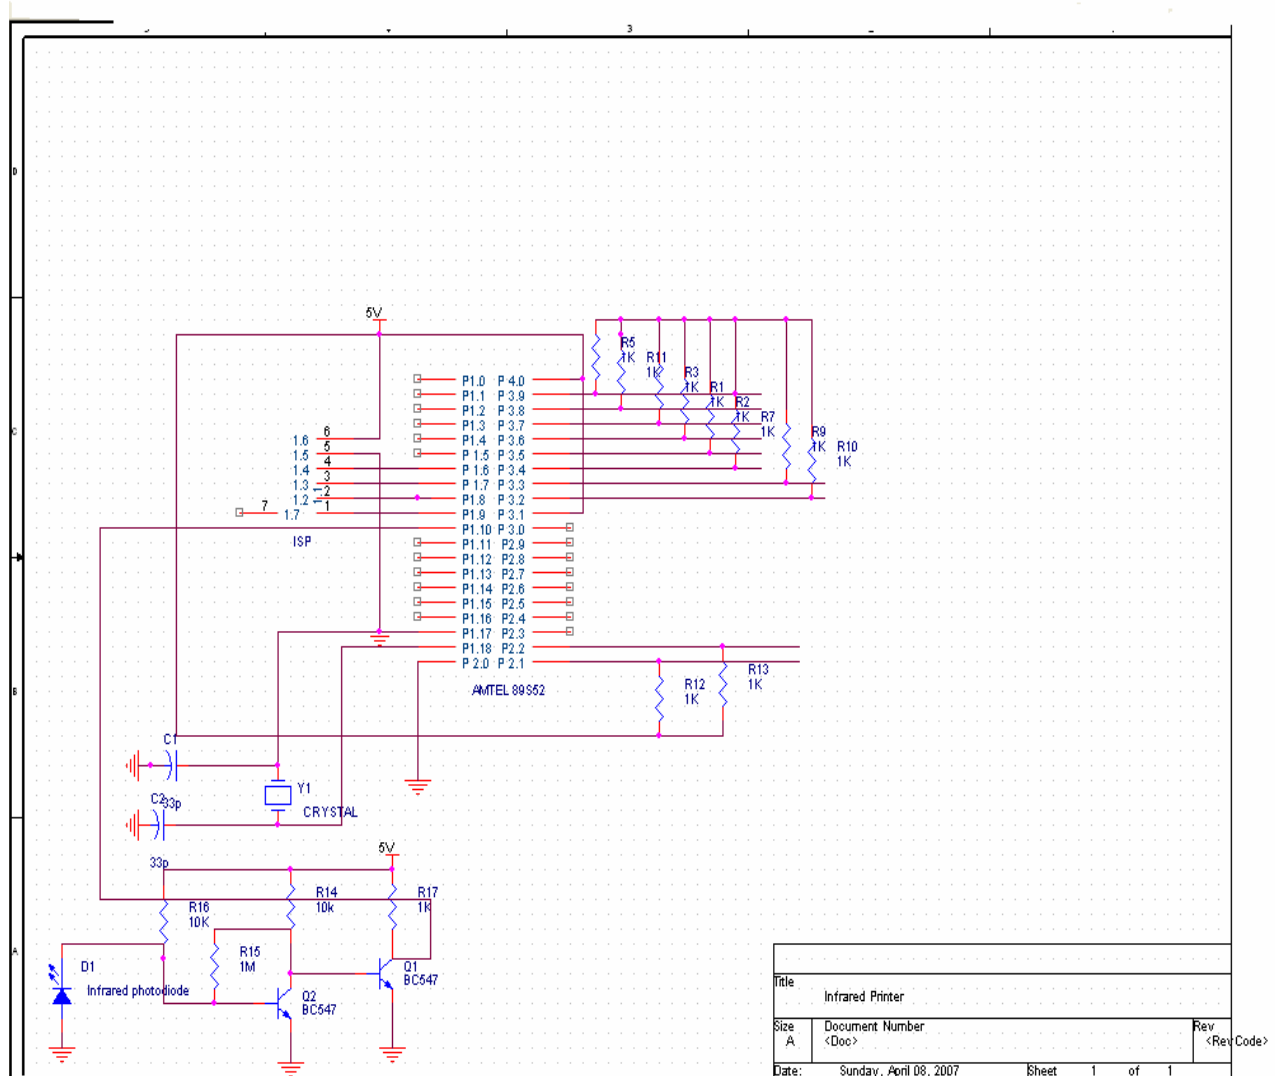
3

D

C

B

A

5V

R5 1K R11 1K R3 1K R1 1K R2 1K R7 1K R9 1K R10 1K

P1.0 P4.0
P1.1 P3.9
P1.2 P3.8
P1.3 P3.7
P1.4 P3.6
P1.5 P3.5
P1.6 P3.4
P1.7 P3.3
P1.8 P3.2
P1.9 P3.1
P1.10 P3.0
P1.11 P2.9
P1.12 P2.8
P1.13 P2.7
P1.14 P2.6
P1.15 P2.5
P1.16 P2.4
P1.17 P2.3
P1.18 P2.2
P2.0 P2.1

1.6 6
1.5 5
1.4 4
1.3 3
1.2 2
7 1.7 1

ISP

AMTEL 89S52

R12 1K
R13 1K

C1
C2 33p
Y1
CRYSTAL
33p

5V
R16 10K
R14 10k
R17 1K
R15 1M
D1
Infrared photodiode
Q2 BC547
Q1 BC547

Title
Infrared Printer

Size A
Document Number <Doc>
Rev <RevCode>

Date: Sunday, April 08, 2007
Sheet 1 of 1